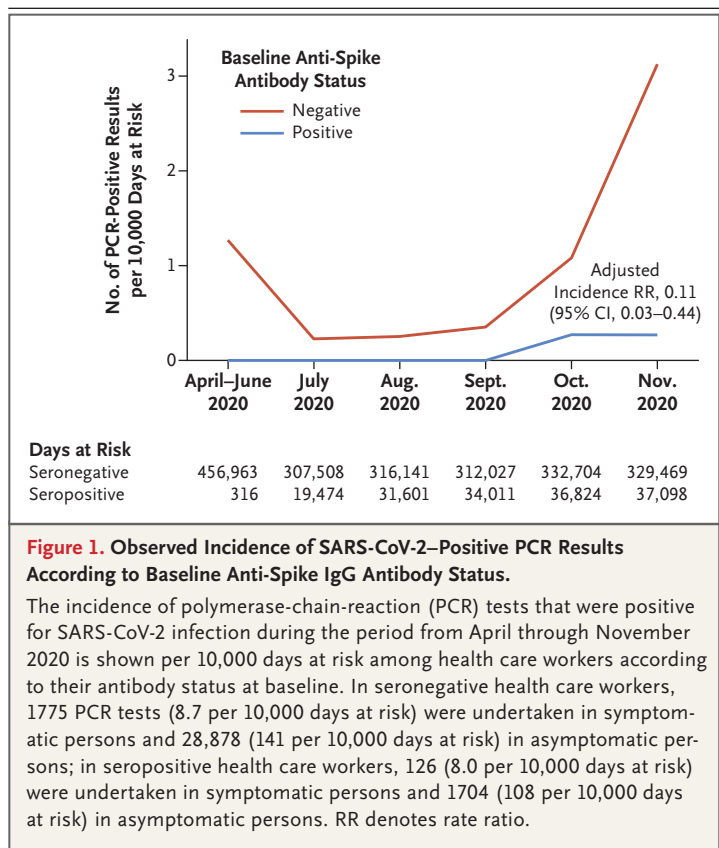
Baseline Anti-Spike Antibody Status

Negative

Positive

No. of PCR-Positive Results per 10,000 Days at Risk

3

2

1

0

Adjusted Incidence RR, 0.11 (95% CI, 0.03–0.44)

April–June 2020

July 2020

Aug. 2020

Sept. 2020

Oct. 2020

Nov. 2020

| Days at Risk | | | | | | |
|---|---|---|---|---|---|---|
| Seronegative | 456,963 | 307,508 | 316,141 | 312,027 | 332,704 | 329,469 |
| Seropositive | 316 | 19,474 | 31,601 | 34,011 | 36,824 | 37,098 |

Figure 1. Observed Incidence of SARS-CoV-2–Positive PCR Results According to Baseline Anti-Spike IgG Antibody Status.

The incidence of polymerase-chain-reaction (PCR) tests that were positive for SARS-CoV-2 infection during the period from April through November 2020 is shown per 10,000 days at risk among health care workers according to their antibody status at baseline. In seronegative health care workers, 1775 PCR tests (8.7 per 10,000 days at risk) were undertaken in symptomatic persons and 28,878 (141 per 10,000 days at risk) in asymptomatic persons; in seropositive health care workers, 126 (8.0 per 10,000 days at risk) were undertaken in symptomatic persons and 1704 (108 per 10,000 days at risk) in asymptomatic persons. RR denotes rate ratio.